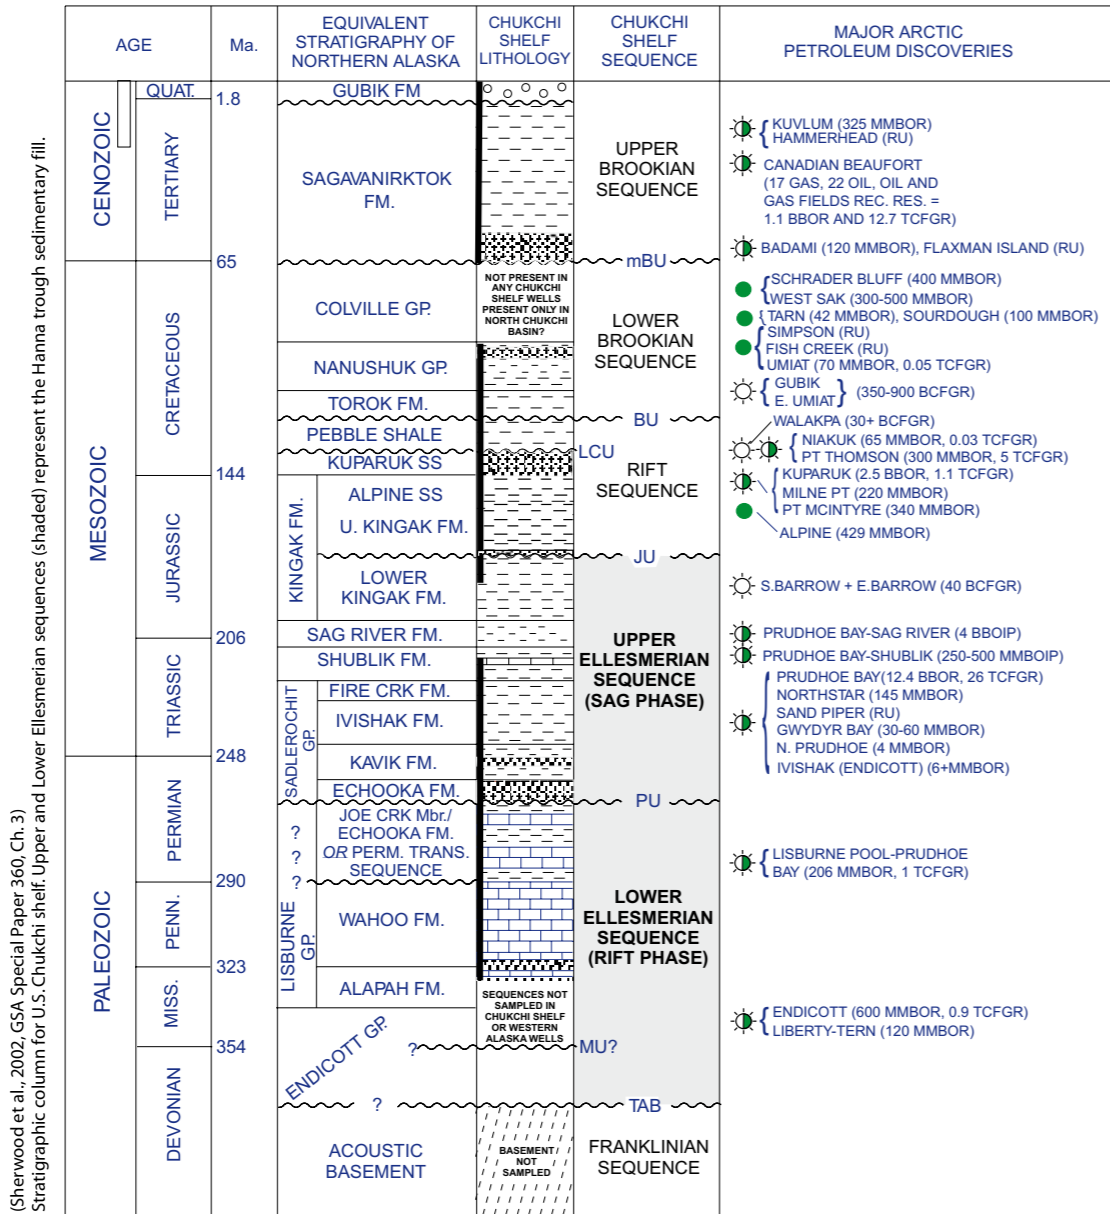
(Sherwood et al., 2002, GSA Special Paper 360, Ch. 3)
Stratigraphic column for U.S. Chukchi shelf. Upper and Lower Ellesmerian sequences (shaded) represent the Hanna trough sedimentary fill.

| AGE | | Ma. | EQUIVALENT STRATIGRAPHY OF NORTHERN ALASKA | CHUKCHI SHELF LITHOLOGY | CHUKCHI SHELF SEQUENCE | MAJOR ARCTIC PETROLEUM DISCOVERIES |
|---|---|---|---|---|---|---|
| CENOZOIC | QUAT. | 1.8 | GUBIK FM | | | |
| | TERTIARY | | SAGAVANIRKTOK FM. | | UPPER BROOKIAN SEQUENCE | KUVLUM (325 MMBOR) HAMMERHEAD (RU); CANADIAN BEAUFORT (17 GAS, 22 OIL, OIL AND GAS FIELDS REC. RES. = 1.1 BBOR AND 12.7 TCFGR); BADAMI (120 MMBOR), FLAXMAN ISLAND (RU) |
| MESOZOIC | CRETACEOUS | 65 | COLVILLE GP. | NOT PRESENT IN ANY CHUKCHI SHELF WELLS PRESENT ONLY IN NORTH CHUKCHI BASIN? | mBU; LOWER BROOKIAN SEQUENCE | SCHRADER BLUFF (400 MMBOR) WEST SAK (300-500 MMBOR); TARN (42 MMBOR), SOURDOUGH (100 MMBOR); SIMPSON (RU) FISH CREEK (RU) UMIAT (70 MMBOR, 0.05 TCFGR) |
| | | | NANUSHUK GP. | | | GUBIK E. UMIAT (350-900 BCFGR) |
| | | | TOROK FM. | | BU | WALAKPA (30+ BCFGR) |
| | | | PEBBLE SHALE | | LCU | NIAKUK (65 MMBOR, 0.03 TCFGR) PT THOMSON (300 MMBOR, 5 TCFGR) |
| | | | KUPARUK SS | | RIFT SEQUENCE | KUPARUK (2.5 BBOR, 1.1 TCFGR) MILNE PT (220 MMBOR) PT MCINTYRE (340 MMBOR) |
| | JURASSIC | 144 | KINGAK FM. ALPINE SS | | | ALPINE (429 MMBOR) |
| | | | U. KINGAK FM. | | JU | |
| | | | LOWER KINGAK FM. | | | S.BARROW + E.BARROW (40 BCFGR) |
| | TRIASSIC | 206 | SAG RIVER FM. | | UPPER ELLESMERIAN SEQUENCE (SAG PHASE) | PRUDHOE BAY-SAG RIVER (4 BBOIP) |
| | | | SHUBLIK FM. | | | PRUDHOE BAY-SHUBLIK (250-500 MMBOIP) |
| | | | SADLEROCHIT GP. FIRE CRK FM. | | | PRUDHOE BAY(12.4 BBOR, 26 TCFGR) NORTHSTAR (145 MMBOR) SAND PIPER (RU) GWYDYR BAY (30-60 MMBOR) N. PRUDHOE (4 MMBOR) IVISHAK (ENDICOTT) (6+MMBOR) |
| | | | IVISHAK FM. | | | |
| PALEOZOIC | PERMIAN | 248 | KAVIK FM. | | | |
| | | | ECHOOKA FM. | | PU | |
| | | | ? ? ? JOE CRK Mbr./ ECHOOKA FM. OR PERM. TRANS. SEQUENCE | | | LISBURNE POOL-PRUDHOE BAY (206 MMBOR, 1 TCFGR) |
| | PENN. | 290 | LISBURNE GP. WAHOO FM. | | LOWER ELLESMERIAN SEQUENCE (RIFT PHASE) | |
| | MISS. | 323 | ALAPAH FM. | SEQUENCES NOT SAMPLED IN CHUKCHI SHELF OR WESTERN ALASKA WELLS | | ENDICOTT (600 MMBOR, 0.9 TCFGR) LIBERTY-TERN (120 MMBOR) |
| | DEVONIAN | 354 | ENDICOTT GP. ? ? | | MU? TAB | |
| | | | ACOUSTIC BASEMENT | BASEMENT NOT SAMPLED | FRANKLINIAN SEQUENCE | |